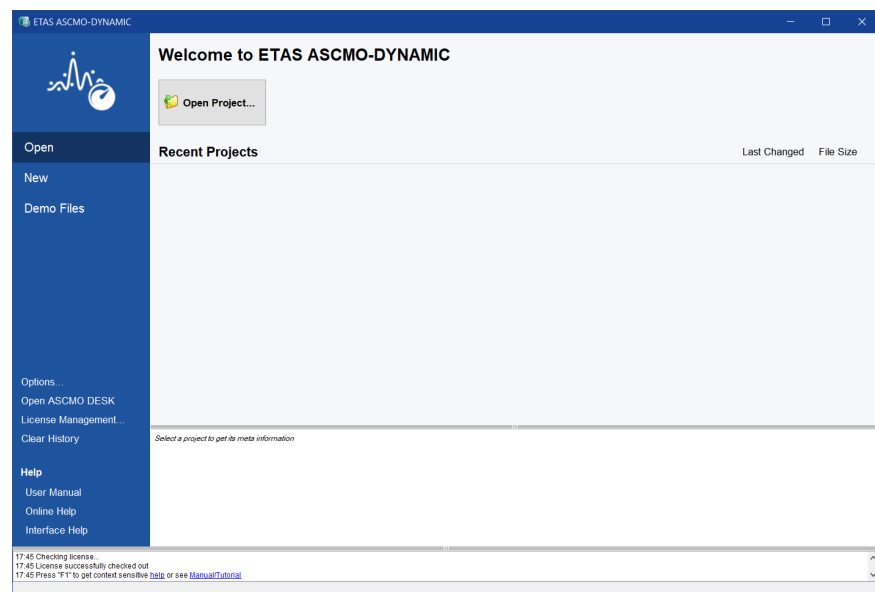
ETAS ASCMO-DYNAMIC

Welcome to ETAS ASCMO-DYNAMIC

Open Project...

Open

New

Demo Files

Recent Projects

Last Changed

File Size

Options...

Open ASCMO DESK

License Management...

Clear History

Help

User Manual

Online Help

Interface Help

Select a project to get its meta information

17:45 Checking license...
17:45 License successfully checked out
17:45 Press "F1" to get context sensitive help or see Manual/Tutorial